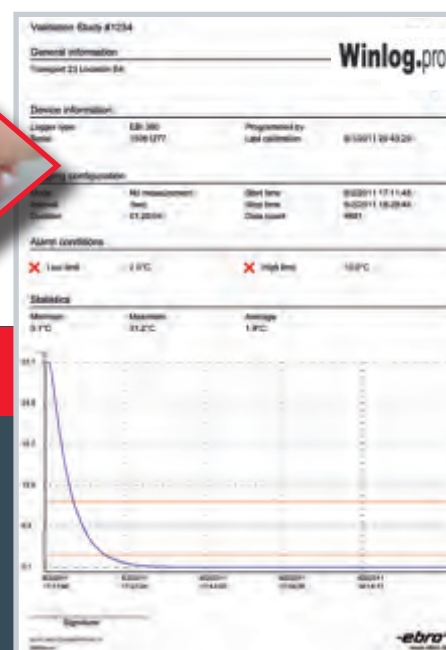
Validation Study #1234

General information

Transport 23 Lincoln-B4

Winlog.pro

Device information

Logger type: EBI 300
Serial: 1506 0?7?
Programmed by
Last calibration 8/1/2011 09:43:29

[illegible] configuration

Mode: No measurement
Interval: 5sec
Duration: 01:20:04
Start time 8/2/2011 17:11:45
Stop time 8/2/2011 18:29:44
Data count 9601

Alarm conditions

Low limit 2.0°C
High limit 10.0°C

Statistics

Minimum: 0.1°C
Maximum: 31.2°C
Average: 1.9°C

Signature

-ebro